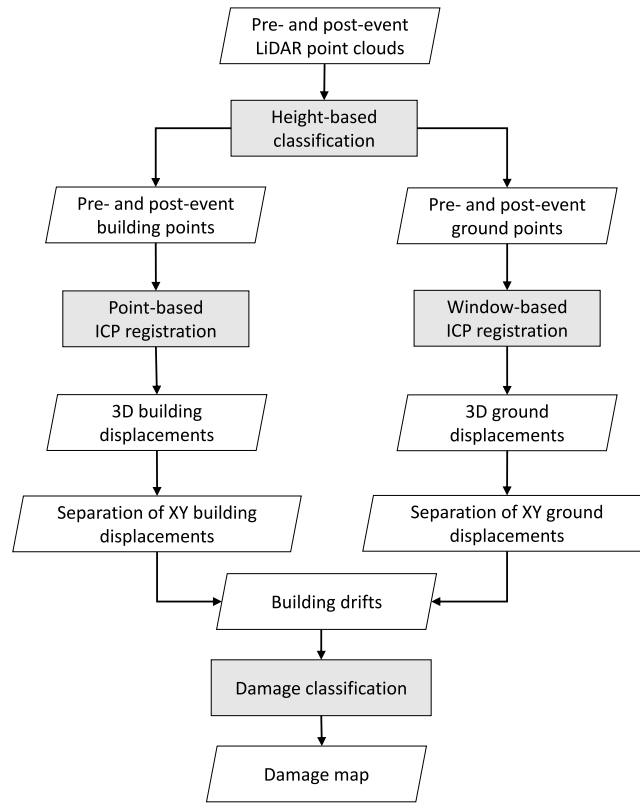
Pre- and post-event LiDAR point clouds

Height-based classification

Pre- and post-event building points

Point-based ICP registration

3D building displacements

Separation of XY building displacements

Pre- and post-event ground points

Window-based ICP registration

3D ground displacements

Separation of XY ground displacements

Building drifts

Damage classification

Damage map